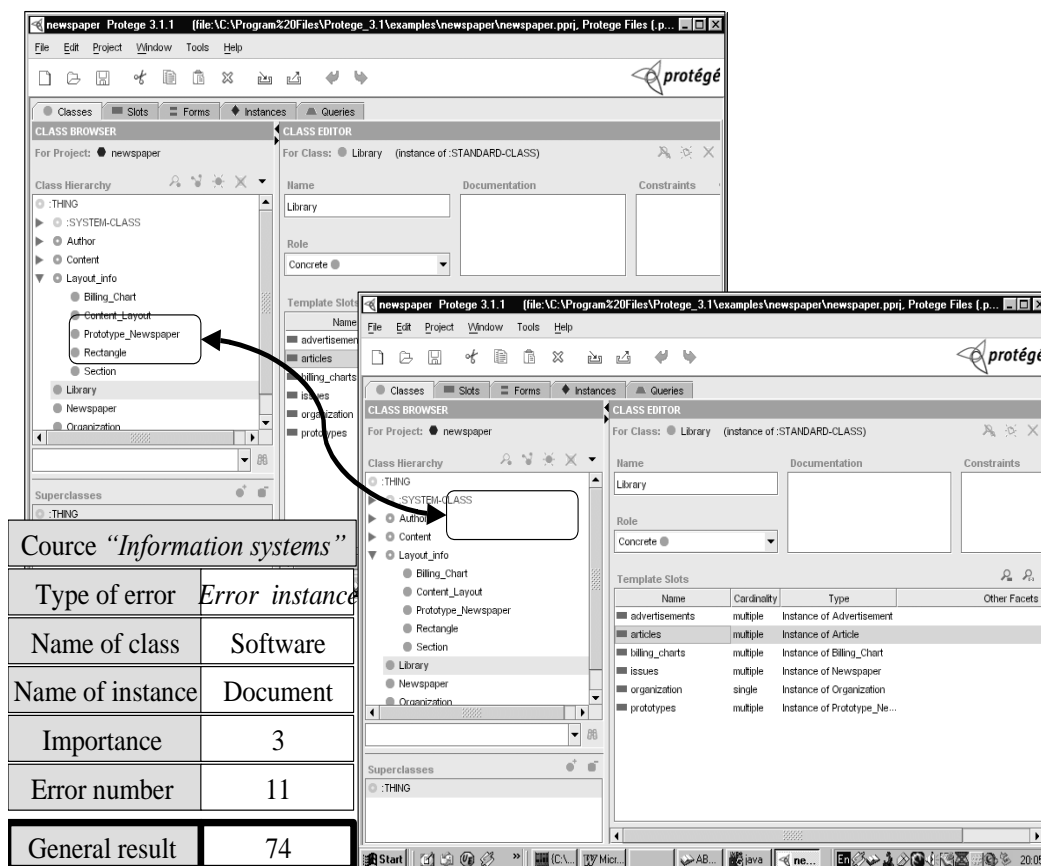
newspaper Protege 3.1.1 (file:\C:\Program%20Files\Protege_3.1\examples\newspaper\newspaper.pprj, Protege Files (.p...

File Edit Project Window Tools Help

protégé

Classes Slots Forms Instances Queries

CLASS BROWSER

For Project: newspaper

Class Hierarchy

:THING
:SYSTEM-CLASS
Author
Content
Layout_info
Billing_Chart
Content_Layout
Prototype_Newspaper
Rectangle
Section
Library
Newspaper
Organization

Superclasses

:THING

CLASS EDITOR

For Class: Library (instance of :STANDARD-CLASS)

Name
Library

Documentation

Constraints

Role
Concrete

Template Slots

Name
advertisements
articles
billing_charts
issues
organization
prototypes

newspaper Protege 3.1.1 (file:\C:\Program%20Files\Protege_3.1\examples\newspaper\newspaper.pprj, Protege Files (.p...

File Edit Project Window Tools Help

protégé

Classes Slots Forms Instances Queries

CLASS BROWSER

For Project: newspaper

Class Hierarchy

:THING
:SYSTEM-CLASS
Author
Content
Layout_info
Billing_Chart
Content_Layout
Prototype_Newspaper
Rectangle
Section
Library
Newspaper
Organization

Superclasses

:THING

CLASS EDITOR

For Class: Library (instance of :STANDARD-CLASS)

Name
Library

Documentation

Constraints

Role
Concrete

Template Slots

| Name | Cardinality | Type | Other Facets |
|---|---|---|---|
| advertisements | multiple | Instance of Advertisement | |
| articles | multiple | Instance of Article | |
| billing_charts | multiple | Instance of Billing_Chart | |
| issues | multiple | Instance of Newspaper | |
| organization | single | Instance of Organization | |
| prototypes | multiple | Instance of Prototype_Ne... | |

| Cource *"Information systems"* | |
|---|---|
| Type of error | *Error instance* |
| Name of class | Software |
| Name of instance | Document |
| Importance | 3 |
| Error number | 11 |

| General result | 74 |
|---|---|

Start (C:\... Micr... AB... java ne... 20:05